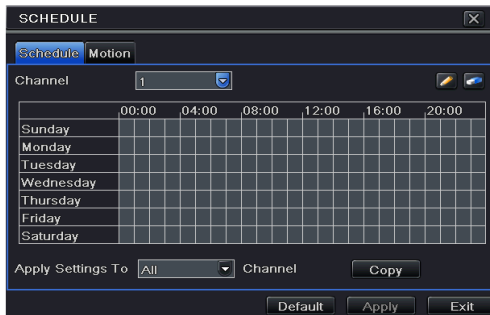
SCHEDULE

Schedule Motion

Channel 1

| | 00:00 | 04:00 | 08:00 | 12:00 | 16:00 | 20:00 |
|---|---|---|---|---|---|---|
| Sunday | | | | | | |
| Monday | | | | | | |
| Tuesday | | | | | | |
| Wednesday | | | | | | |
| Thursday | | | | | | |
| Friday | | | | | | |
| Saturday | | | | | | |

Apply Settings To All Channel Copy

Default Apply Exit